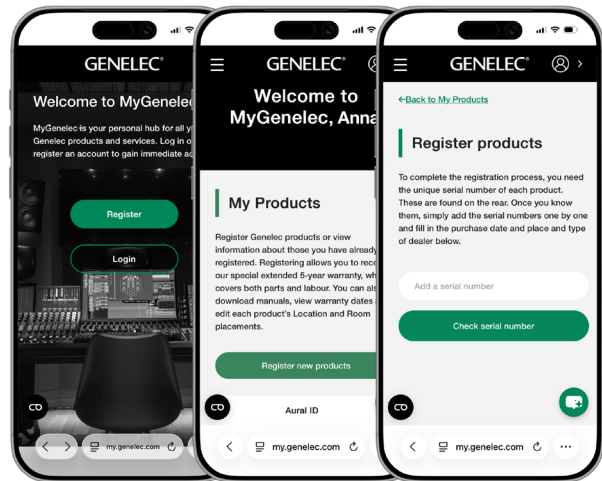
GENELEC®

Welcome to MyGenelec

MyGenelec is your personal hub for all y Genelec products and services. Log in o register an account to gain immediate a

Register

Login

my.genelec.com

GENELEC®

Welcome to MyGenelec, Anna

My Products

Register Genelec products or view information about those you have already registered. Registering allows you to rece our special extended 5-year warranty, wh covers both parts and labour. You can als download manuals, view warranty dates edit each product's Location and Room placements.

Register new products

Aural ID

my.genelec.com

GENELEC®

←Back to My Products

Register products

To complete the registration process, you need the unique serial number of each product. These are found on the rear. Once you know them, simply add the serial numbers one by one and fill in the purchase date and place and type of dealer below.

Add a serial number

Check serial number

my.genelec.com